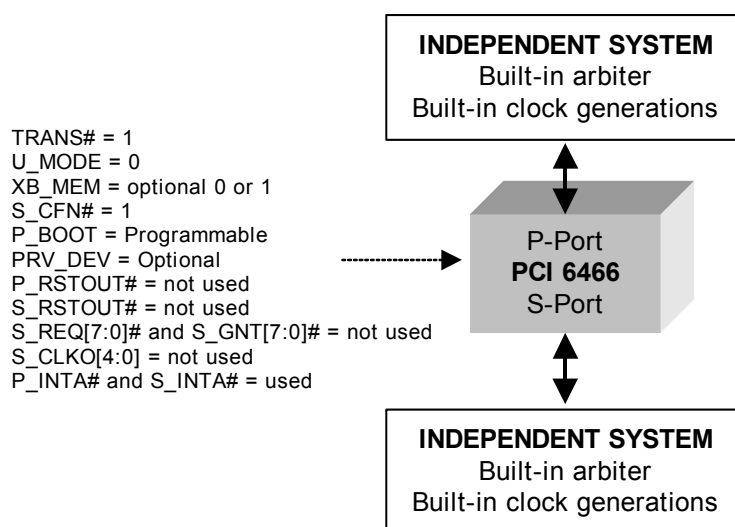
INDEPENDENT SYSTEM
Built-in arbiter
Built-in clock generations

TRANS# = 1
U_MODE = 0
XB_MEM = optional 0 or 1
S_CFN# = 1
P_BOOT = Programmable
PRV_DEV = Optional
P_RSTOUT# = not used
P_RSTOUT# = not used
S_REQ[7:0]# and S_GNT[7:0]# = not used
S_CLKO[4:0] = not used
P_INTA# and S_INTA# = used

P-Port
PCI 6466
S-Port

INDEPENDENT SYSTEM
Built-in arbiter
Built-in clock generations